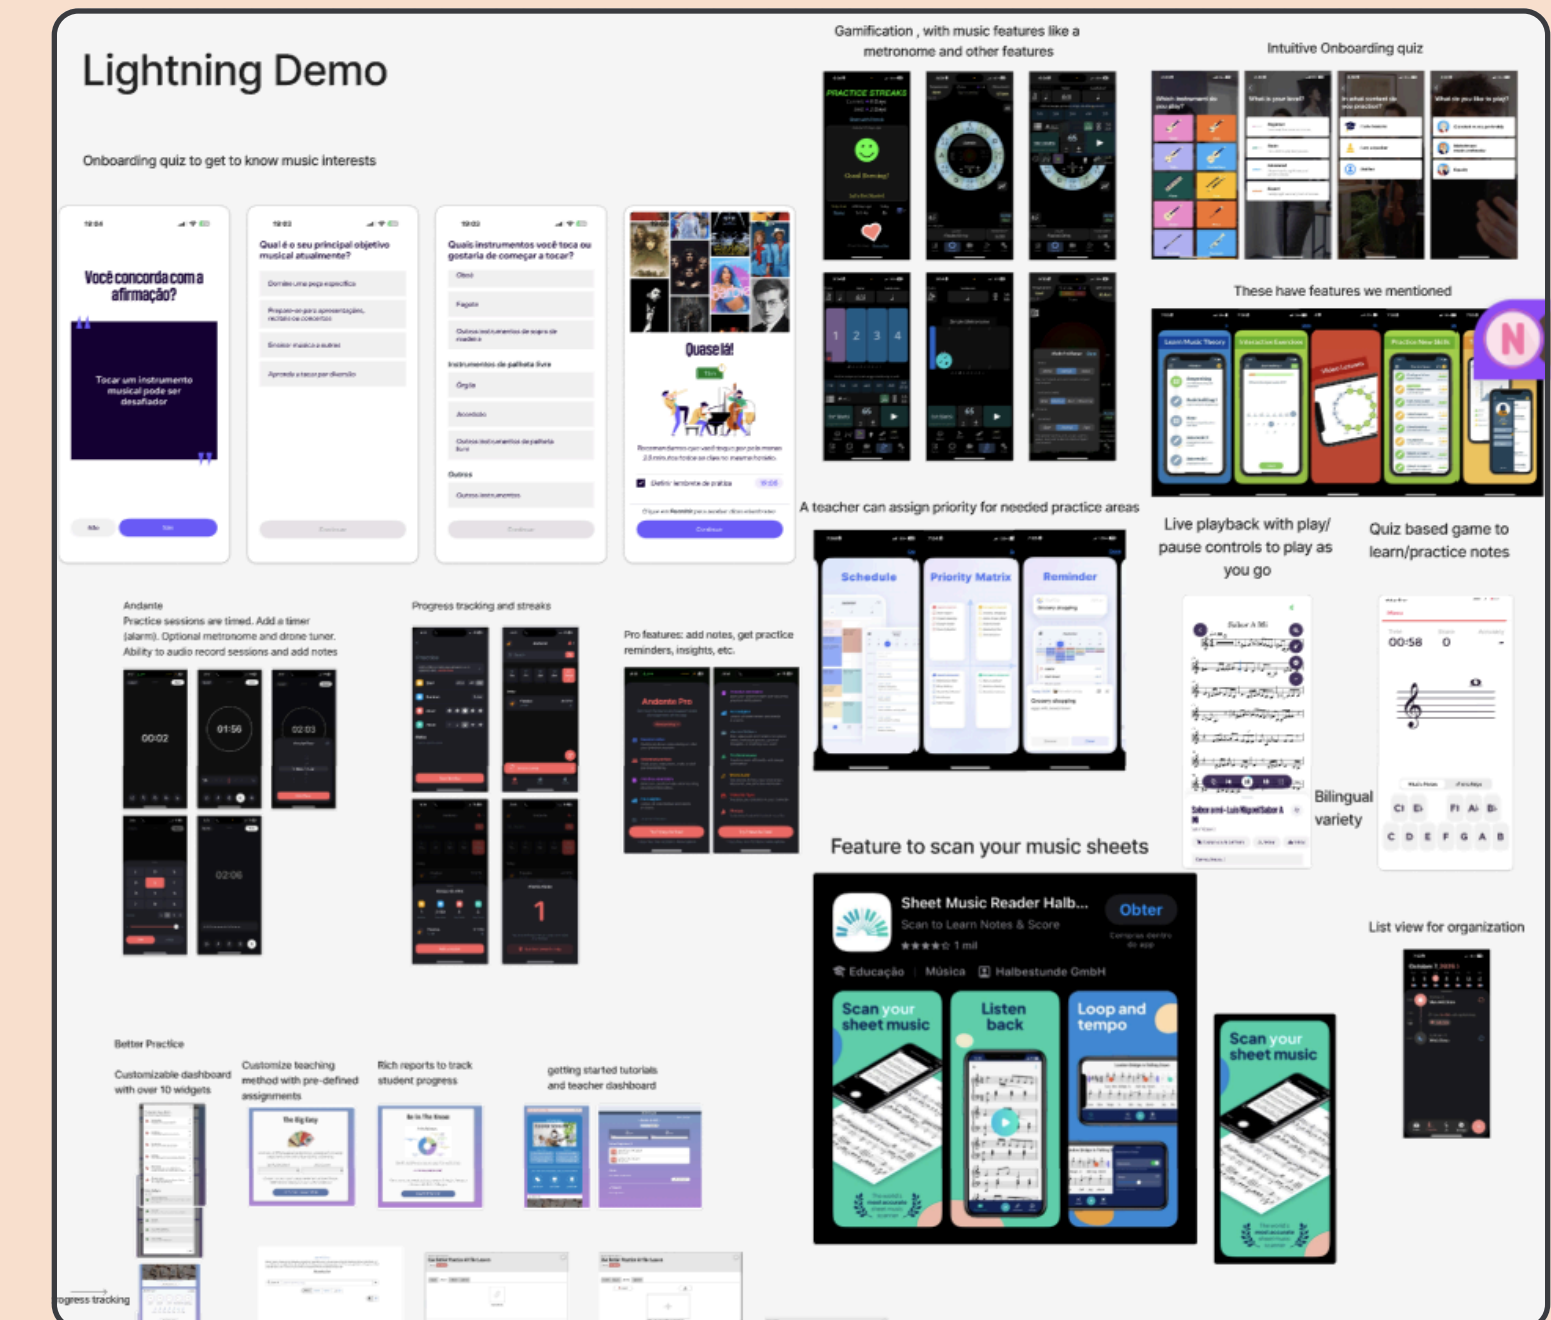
Lightning Demo

Onboarding quiz to get to know music interests

Você concorda com a afirmação?

Tocar um instrumento musical pode ser desafiador

Qual é o seu principal objetivo musical atualmente?

Quais instrumentos você toca ou gostaria de começar a tocar?

Quase lá!

Gamification , with music features like a metronome and other features

PRACTICE STREAKS

Intuitive Onboarding quiz

These have features we mentioned

A teacher can assign priority for needed practice areas

Schedule

Priority Matrix

Reminder

Live playback with play/ pause controls to play as you go

Quiz based game to learn/practice notes

00:58 0

Bilingual variety

Andante
Practice sessions are timed. Add a timer (alarm). Optional metronome and drone tuner. Ability to audio record sessions and add notes

00:02

01:56

02:03

02:06

Progress tracking and streaks

1

Pro features: add notes, get practice reminders, insights, etc.

Andante Pro

Feature to scan your music sheets

Sheet Music Reader Halb...
Scan to Learn Notes & Score
1 mil
Obter
Educação Música Halbestunde GmbH

Scan your sheet music

Listen back

Loop and tempo

Scan your sheet music

List view for organization

Better Practice

Customizable dashboard with over 10 widgets

Customize teaching method with pre-defined assignments

Rich reports to track student progress

getting started tutorials and teacher dashboard

ogress tracking